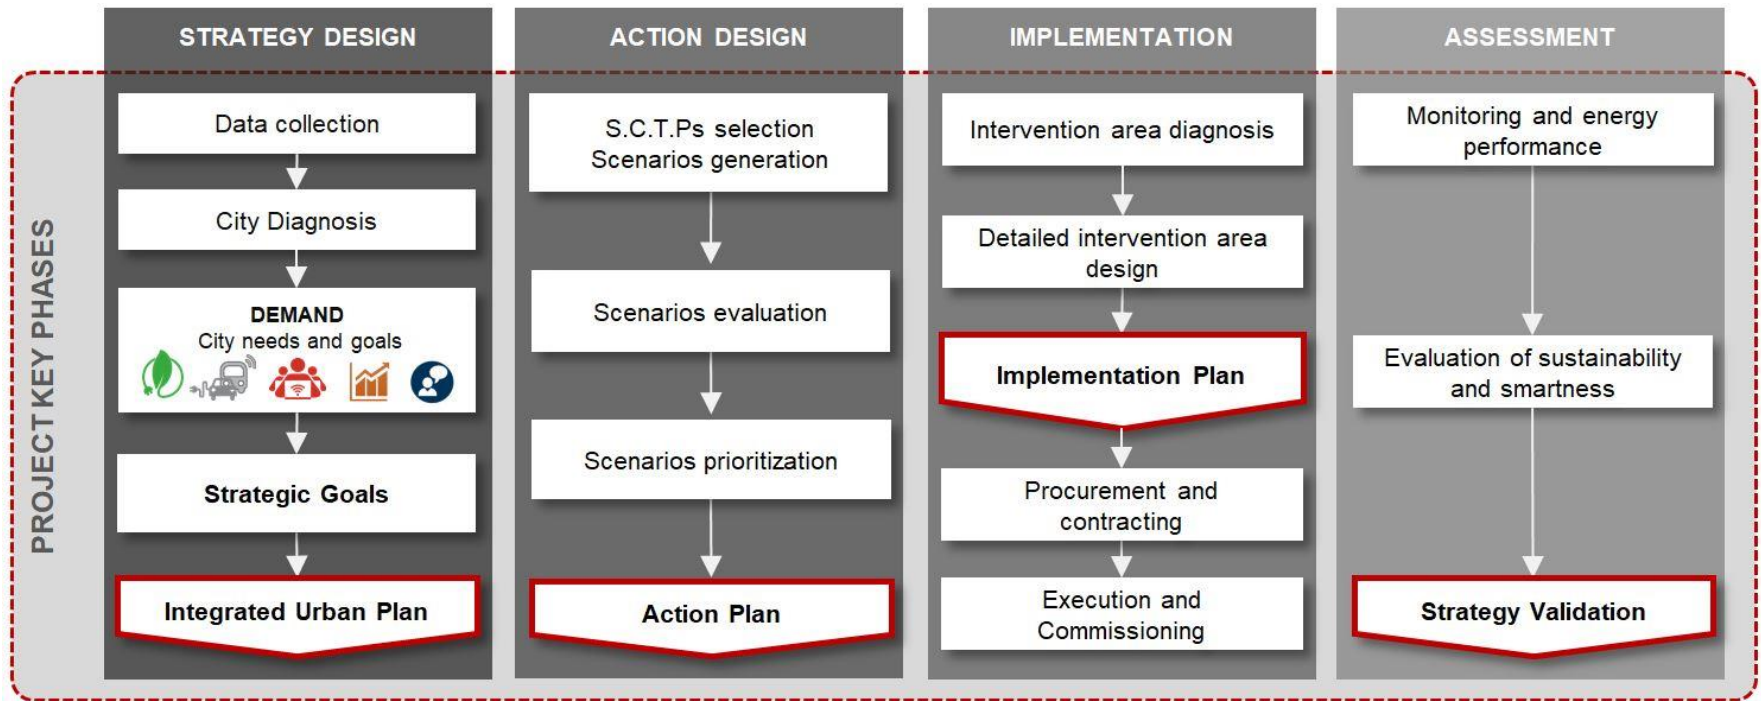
PROJECT KEY PHASES

STRATEGY DESIGN

Data collection

City Diagnosis

DEMAND
City needs and goals

Strategic Goals

Integrated Urban Plan

ACTION DESIGN

S.C.T.Ps selection
Scenarios generation

Scenarios evaluation

Scenarios prioritization

Action Plan

IMPLEMENTATION

Intervention area diagnosis

Detailed intervention area design

Implementation Plan

Procurement and contracting

Execution and Commissioning

ASSESSMENT

Monitoring and energy performance

Evaluation of sustainability and smartness

Strategy Validation